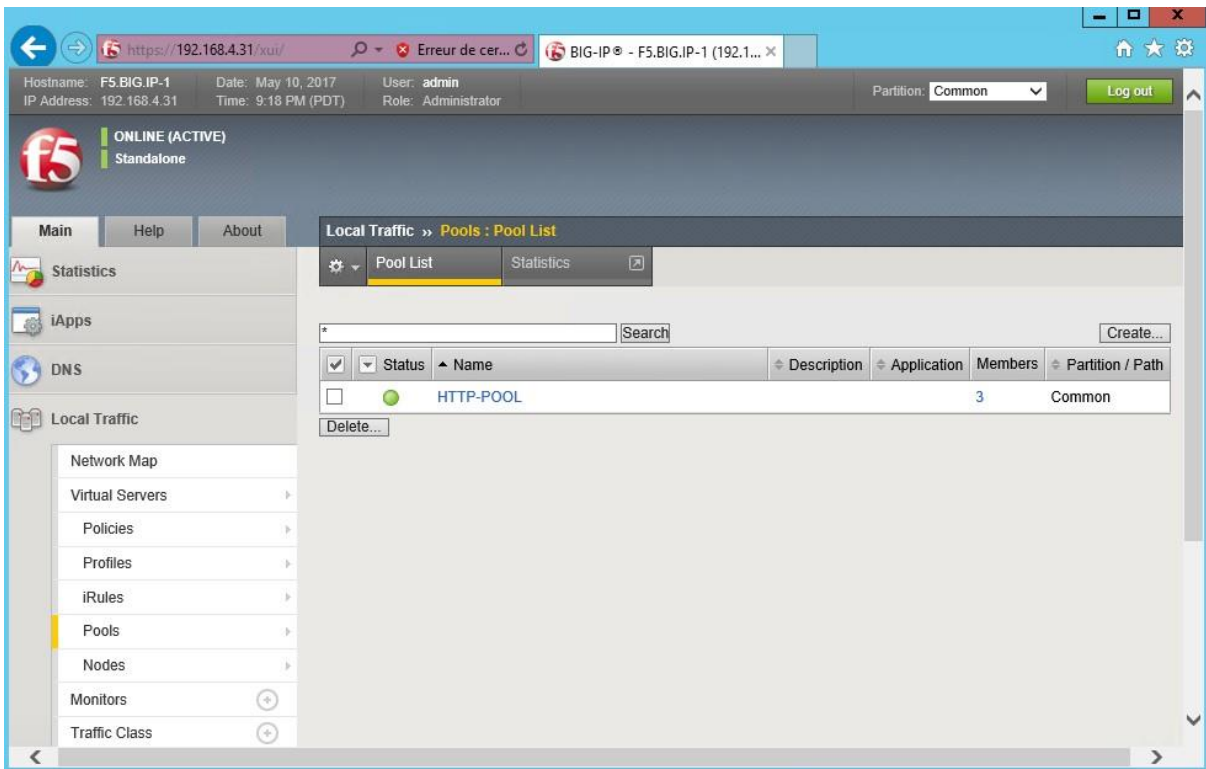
https://192.168.4.31/xui/
Erreur de cer...
BIG-IP® - F5.BIG.IP-1 (192.1...

Hostname: F5.BIG.IP-1
IP Address: 192.168.4.31
Date: May 10, 2017
Time: 9:18 PM (PDT)
User: admin
Role: Administrator
Partition: Common
Log out

f5
ONLINE (ACTIVE)
Standalone

Main Help About

Statistics
iApps
DNS
Local Traffic
Network Map
Virtual Servers
Policies
Profiles
iRules
Pools
Nodes
Monitors
Traffic Class

Local Traffic » Pools : Pool List

Pool List Statistics

*
Search
Create...

| | Status | Name | Description | Application | Members | Partition / Path |
|---|---|---|---|---|---|---|
| | | HTTP-POOL | | | 3 | Common |

Delete...